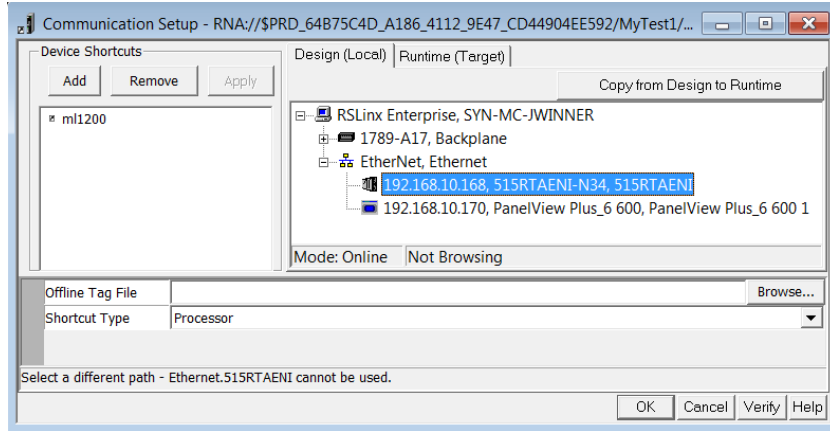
Communication Setup - RNA://$PRD_64B75C4D_A186_4112_9E47_CD44904EE592/MyTest1/...

Device Shortcuts

Add
Remove
Apply

ml1200

Design (Local)
Runtime (Target)

Copy from Design to Runtime

RSLinx Enterprise, SYN-MC-JWINNER
1789-A17, Backplane
EtherNet, Ethernet
192.168.10.168, 515RTAENI-N34, 515RTAENI
192.168.10.170, PanelView Plus_6 600, PanelView Plus_6 600 1

Mode: Online
Not Browsing

| Offline Tag File | | Browse... |
|---|---|---|
| Shortcut Type | Processor | |

Select a different path - Ethernet.515RTAENI cannot be used.

OK
Cancel
Verify
Help